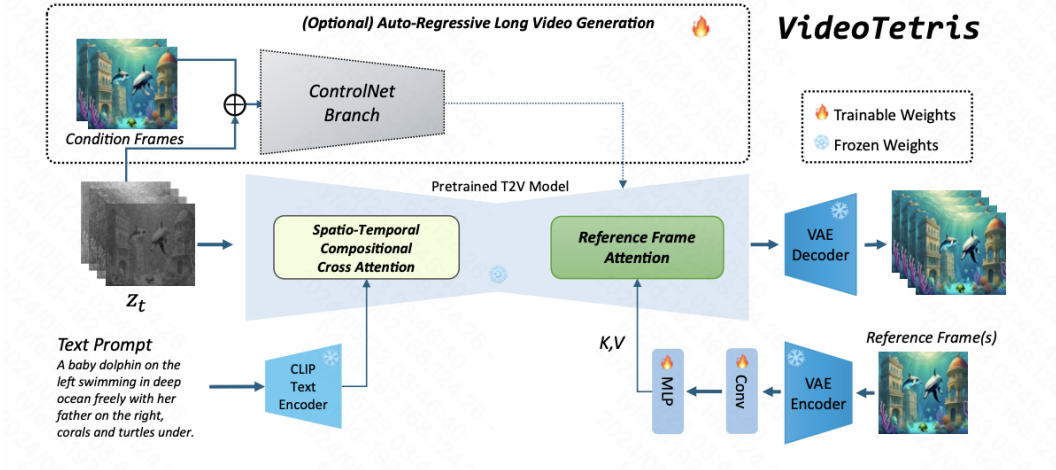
(Optional) Auto-Regressive Long Video Generation

VideoTetris

Condition Frames

ControlNet Branch

Trainable Weights

Frozen Weights

Pretrained T2V Model

Spatio-Temporal Compositional Cross Attention

Reference Frame Attention

VAE Decoder

$z_t$

Text Prompt

A baby dolphin on the left swimming in deep ocean freely with her father on the right, corals and turtles under.

CLIP Text Encoder

K,V

MLP

Conv

VAE Encoder

Reference Frame(s)